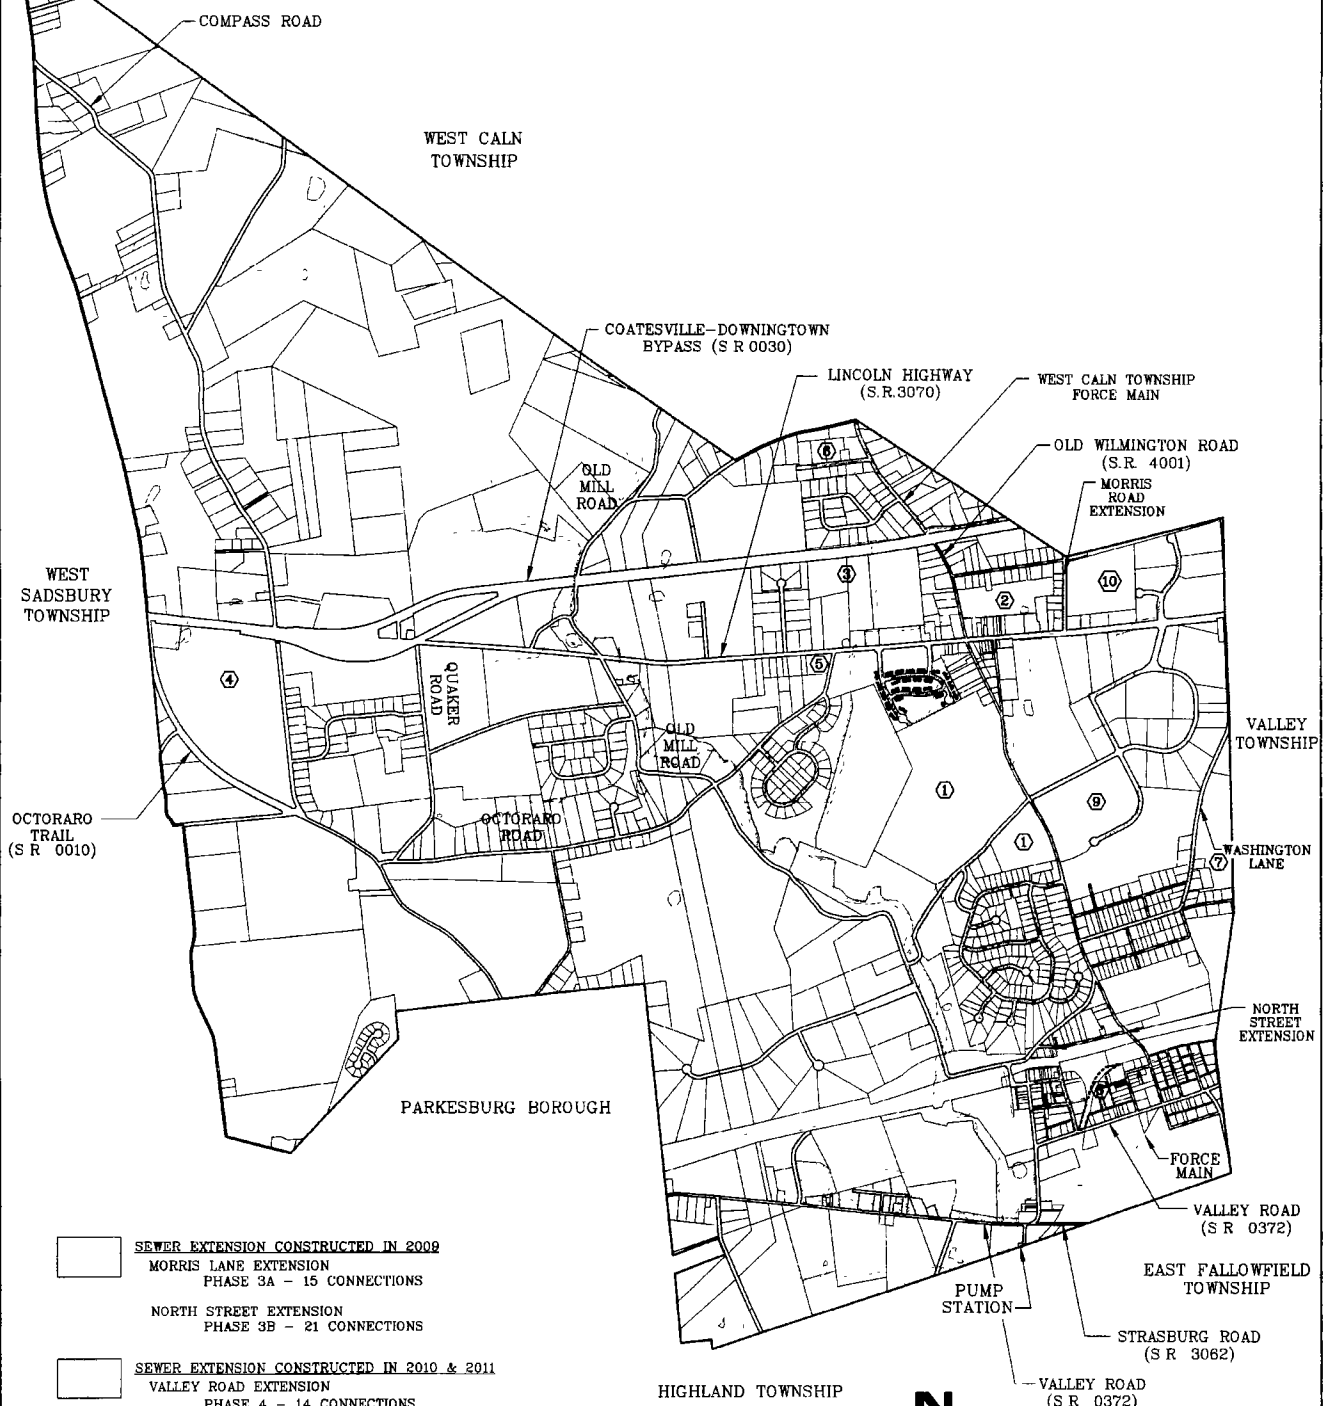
COMPASS ROAD

WEST CALN TOWNSHIP

COATESVILLE–DOWNINGTOWN BYPASS (S R 0030)

LINCOLN HIGHWAY (S.R.3070)

WEST CALN TOWNSHIP FORCE MAIN

OLD WILMINGTON ROAD (S.R. 4001)

MORRIS ROAD EXTENSION

OLD MILL ROAD

6

3

2

10

WEST SADSBURY TOWNSHIP

4

QUAKER ROAD

5

OLD MILL ROAD

VALLEY TOWNSHIP

1

9

1

OCTORARO TRAIL (S R 0010)

OCTORARO ROAD

WASHINGTON LANE

7

NORTH STREET EXTENSION

PARKESBURG BOROUGH

8

FORCE MAIN

VALLEY ROAD (S R 0372)

EAST FALLOWFIELD TOWNSHIP

PUMP STATION

STRASBURG ROAD (S R 3062)

SEWER EXTENSION CONSTRUCTED IN 2009
MORRIS LANE EXTENSION
PHASE 3A – 15 CONNECTIONS

NORTH STREET EXTENSION
PHASE 3B – 21 CONNECTIONS

SEWER EXTENSION CONSTRUCTED IN 2010 & 2011
VALLEY ROAD EXTENSION
PHASE 4 – 14 CONNECTIONS

HIGHLAND TOWNSHIP

N

VALLEY ROAD (S R 0372)